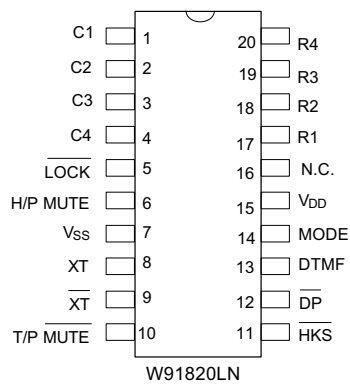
C1 1
C2 2
C3 3
C4 4
$\overline{\text{LOCK}}$ 5
H/P MUTE 6
$V_{SS}$ 7
XT 8
$\overline{\text{XT}}$ 9
T/P $\overline{\text{MUTE}}$ 10

20 R4
19 R3
18 R2
17 R1
16 N.C.
15 $V_{DD}$
14 MODE
13 DTMF
12 $\overline{\text{DP}}$
11 $\overline{\text{HKS}}$

W91820LN